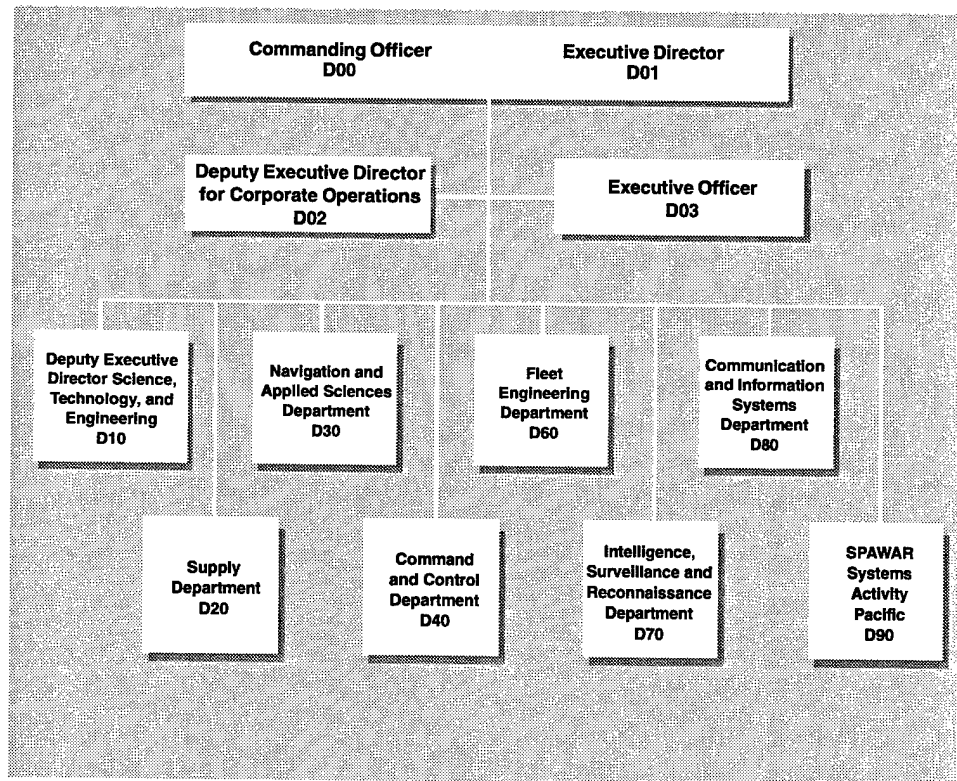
Commanding Officer
D00

Executive Director
D01

Deputy Executive Director for Corporate Operations
D02

Executive Officer
D03

Deputy Executive Director Science, Technology, and Engineering
D10

Navigation and Applied Sciences Department
D30

Fleet Engineering Department
D60

Communication and Information Systems Department
D80

Supply Department
D20

Command and Control Department
D40

Intelligence, Surveillance and Reconnaissance Department
D70

SPAWAR Systems Activity Pacific
D90